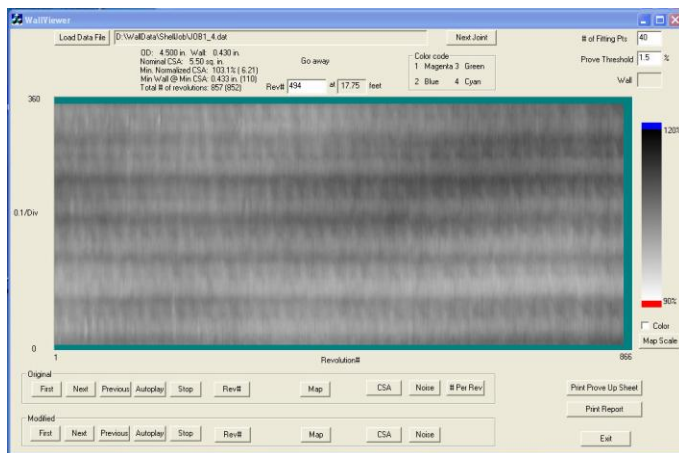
WallViewer

Load Data File D:\WallData\Shell\Job\JOB1_4.dat

Next Joint

# of Fitting Pts 40

Prove Threshold 1.5 %

Wall

OD: 4.500 in. Wall: 0.430 in.
Nominal CSA: 5.50 sq. in.
Min. Normalized CSA: 103.1% ( 6.21)
Min Wall @ Min CSA: 0.433 in. (110)
Total # of revolutions: 857 (852)

Go away

Rev# 494 at 17.75 feet

Color code
1 Magenta 3 Green
2 Blue 4 Cyan

360

0.1/Div

0

1

Revolution#

866

120%

90%

Color

Map Scale

Original

First Next Previous Autoplay Stop Rev# Map CSA Noise # Per Rev

Modified

First Next Previous Autoplay Stop Rev# Map CSA Noise

Print Prove Up Sheet

Print Report

Exit